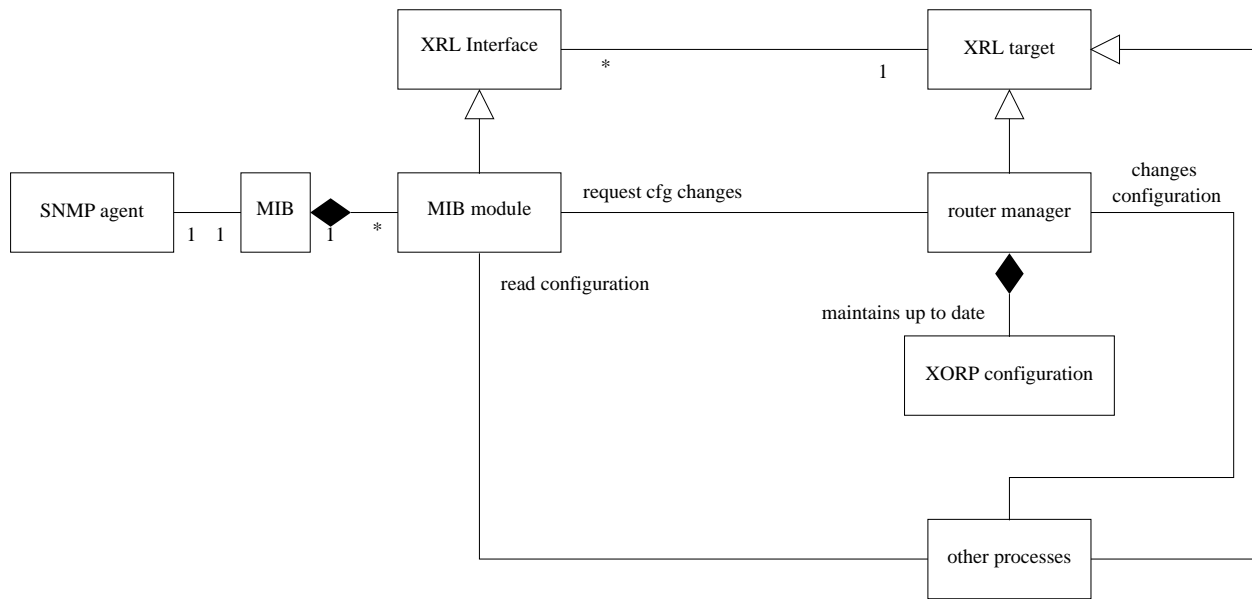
XRL Interface

*

1

XRL target

SNMP agent

1 1

MIB

1

*

MIB module

request cfg changes

router manager

changes configuration

read configuration

maintains up to date

XORP configuration

other processes